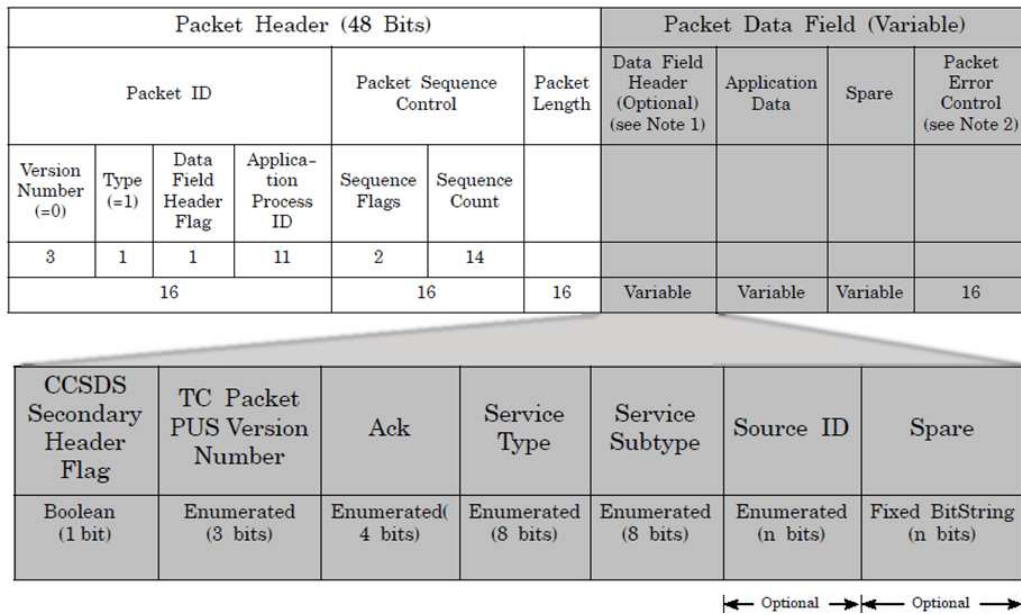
| Packet Header (48 Bits) | | | | | | | Packet Data Field (Variable) | | | |
|---|---|---|---|---|---|---|---|---|---|---|
| Packet ID | | | | Packet Sequence Control | | Packet Length | Data Field Header (Optional) (see Note 1) | Application Data | Spare | Packet Error Control (see Note 2) |
| Version Number (=0) | Type (=1) | Data Field Header Flag | Application Process ID | Sequence Flags | Sequence Count | | | | | |
| 3 | 1 | 1 | 11 | 2 | 14 | | | | | |
| 16 | | | | 16 | | 16 | Variable | Variable | Variable | 16 |

| CCSDS Secondary Header Flag | TC Packet PUS Version Number | Ack | Service Type | Service Subtype | Source ID | Spare |
|---|---|---|---|---|---|---|
| Boolean (1 bit) | Enumerated (3 bits) | Enumerated( 4 bits) | Enumerated (8 bits) | Enumerated (8 bits) | Enumerated (n bits) | Fixed BitString (n bits) |

Optional Optional